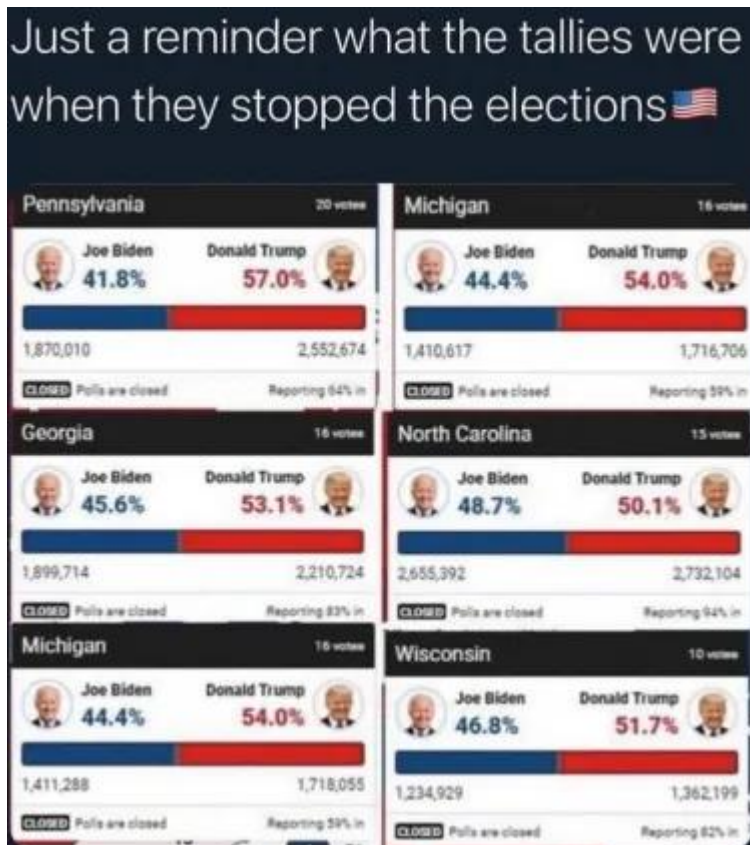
Just a reminder what the tallies were when they stopped the elections🇺🇸

Pennsylvania 20 votes
Joe Biden 41.8%
Donald Trump 57.0%
1,870,010
2,552,674
CLOSED Polls are closed
Reporting 64% in

Michigan 16 votes
Joe Biden 44.4%
Donald Trump 54.0%
1,410,617
1,716,706
CLOSED Polls are closed
Reporting 59% in

Georgia 16 votes
Joe Biden 45.6%
Donald Trump 53.1%
1,899,714
2,210,724
CLOSED Polls are closed
Reporting 83% in

North Carolina 15 votes
Joe Biden 48.7%
Donald Trump 50.1%
2,655,392
2,732,104
CLOSED Polls are closed
Reporting 94% in

Michigan 16 votes
Joe Biden 44.4%
Donald Trump 54.0%
1,411,288
1,718,055
CLOSED Polls are closed
Reporting 59% in

Wisconsin 10 votes
Joe Biden 46.8%
Donald Trump 51.7%
1,234,929
1,362,199
CLOSED Polls are closed
Reporting 82% in